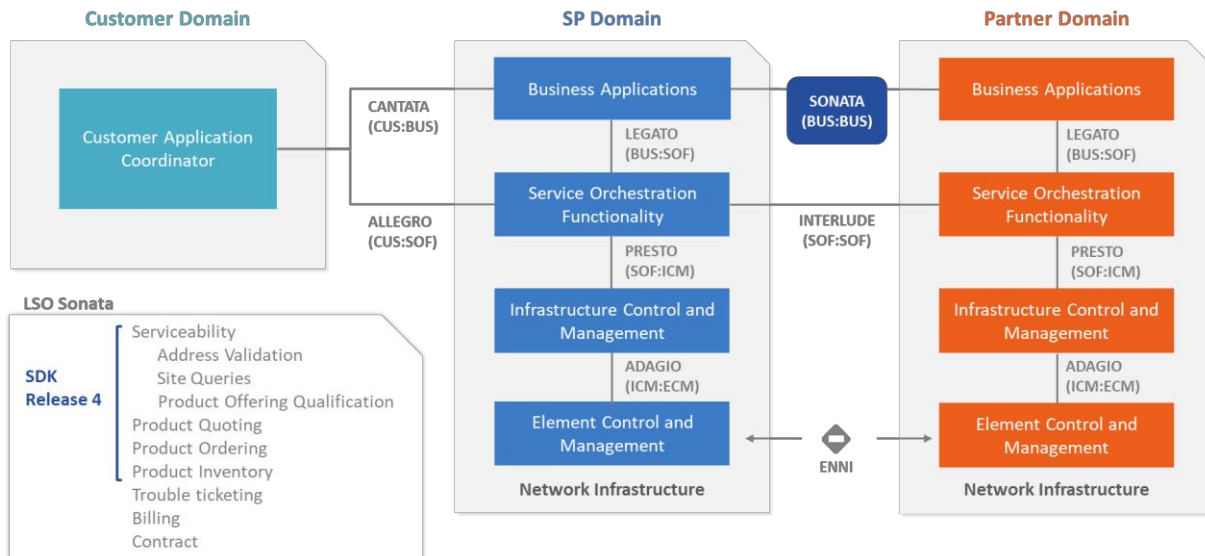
Customer Domain

SP Domain

Partner Domain

Customer Application Coordinator

CANTATA (CUS:BUS)

ALLEGRO (CUS:SOF)

Business Applications

LEGATO (BUS:SOF)

Service Orchestration Functionality

PRESTO (SOF:ICM)

Infrastructure Control and Management

ADAGIO (ICM:ECM)

Element Control and Management

Network Infrastructure

SONATA (BUS:BUS)

INTERLUDE (SOF:SOF)

ENNI

Business Applications

LEGATO (BUS:SOF)

Service Orchestration Functionality

PRESTO (SOF:ICM)

Infrastructure Control and Management

ADAGIO (ICM:ECM)

Element Control and Management

Network Infrastructure

LSO Sonata

SDK Release 4

Serviceability
Address Validation
Site Queries
Product Offering Qualification
Product Quoting
Product Ordering
Product Inventory
Trouble ticketing
Billing
Contract